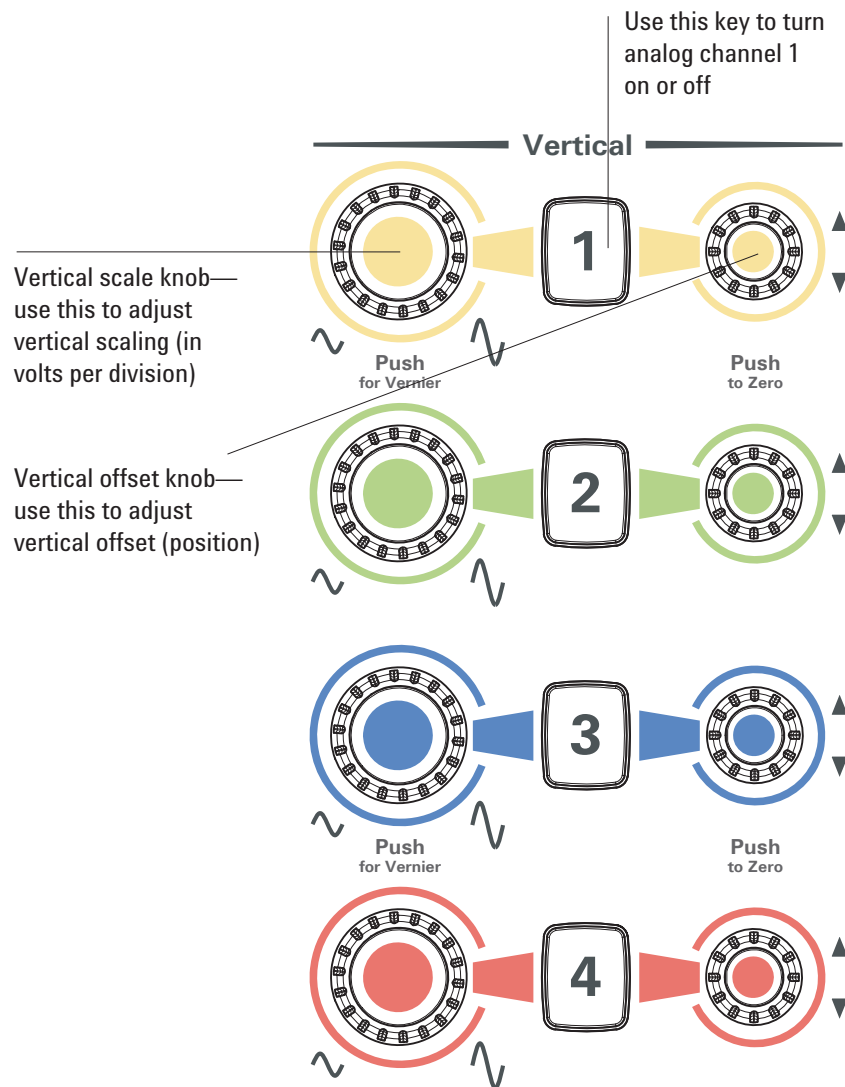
Use this key to turn analog channel 1 on or off

Vertical

Vertical scale knob—use this to adjust vertical scaling (in volts per division)

1

Push
for Vernier

Push
to Zero

Vertical offset knob—use this to adjust vertical offset (position)

2

3

Push
for Vernier

Push
to Zero

4